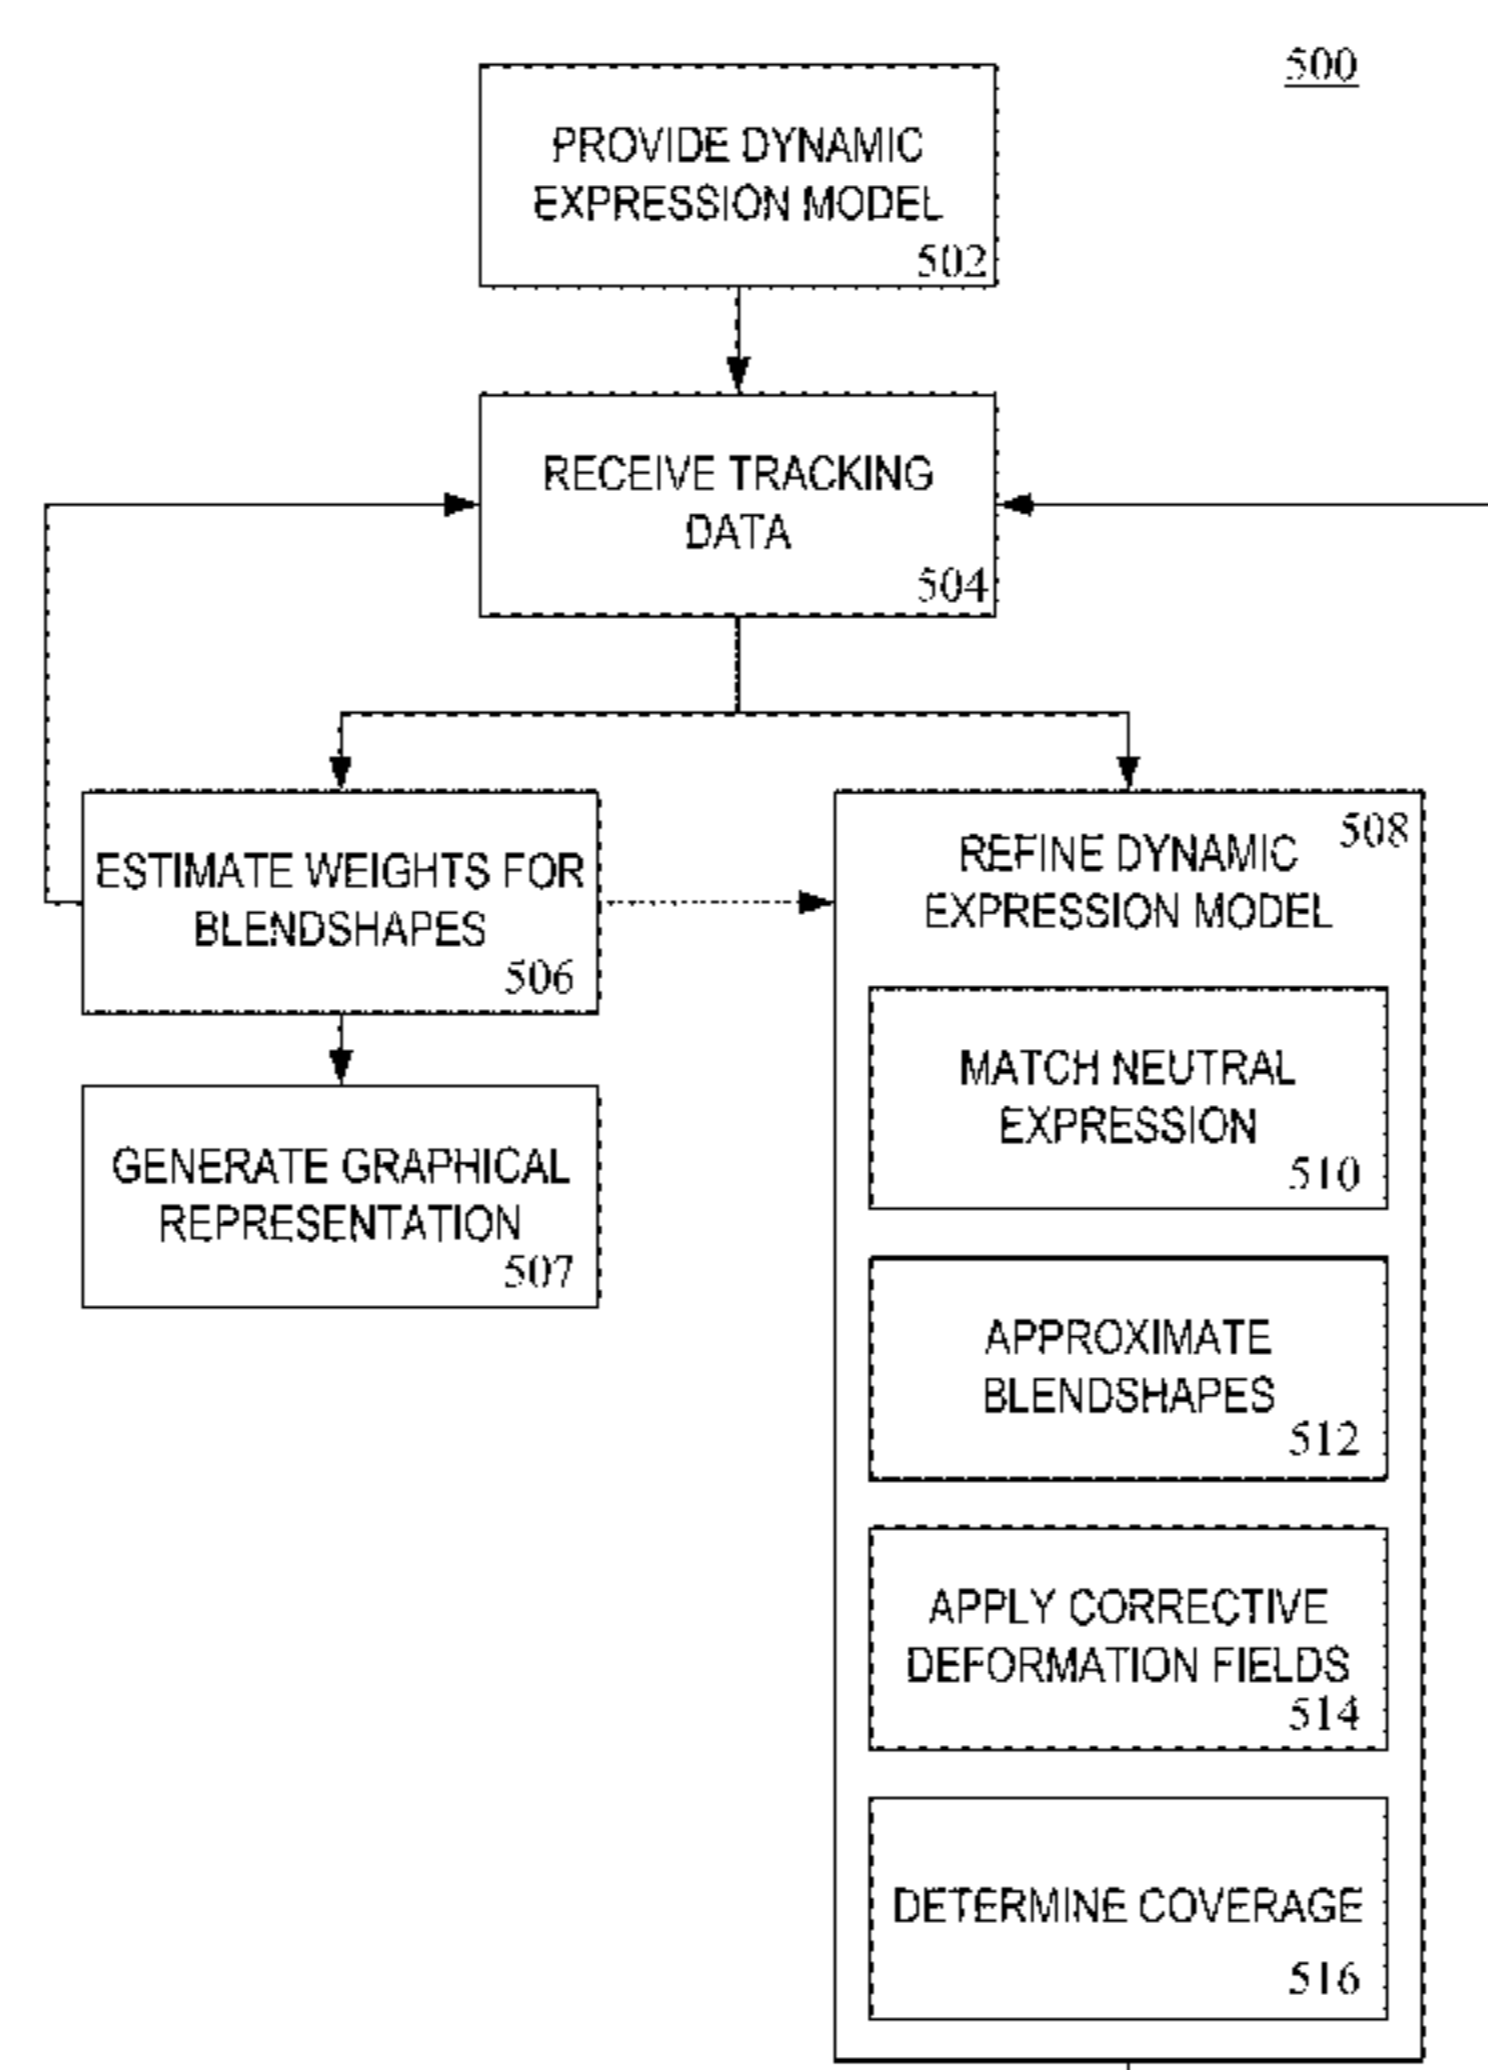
500

PROVIDE DYNAMIC EXPRESSION MODEL 502

RECEIVE TRACKING DATA 504

ESTIMATE WEIGHTS FOR BLENDSHAPES 506

GENERATE GRAPHICAL REPRESENTATION 507

REFINE DYNAMIC EXPRESSION MODEL 508

MATCH NEUTRAL EXPRESSION 510

APPROXIMATE BLENDSHAPES 512

APPLY CORRECTIVE DEFORMATION FIELDS 514

DETERMINE COVERAGE 516